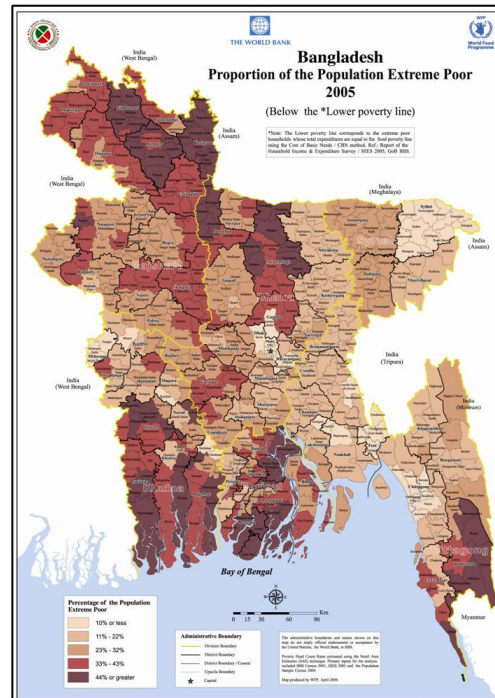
THE WORLD BANK

WFP
World Food Programme

Bangladesh
Proportion of the Population Extreme Poor
2005

(Below the *Lower poverty line)

*Note: The Lower poverty line corresponds to the extreme poor households whose total expenditures are equal to the food poverty line using the Cost of Basic Needs / CBN method. Ref.: Report of the Household Income & Expenditure Survey / HIES 2005, GoB BBS.

India
(West Bengal)

India
(Assam)

India
(West Bengal)

India
(Meghalaya)

India
(Assam)

India
(West Bengal)

India
(Tripura)

India
(Mizoram)

Myanmar

Bay of Bengal

0 15 30 60 90
Kms

Percentage of the Population Extreme Poor
10% or less
11% - 22%
23% - 32%
33% - 43%
44% or greater

Administrative Boundary
Division Boundary
District Boundary
District Boundary / Coastal
Upazila Boundary
Capital

The administrative boundaries and names shown on this map do not imply official endorsement or acceptance by the United Nations, the World Bank, or BBS.

Poverty Head Count Rates estimated using the Small Area Estimation (SAE) technique. Primary inputs for the analysis included BBS Census 2001, HIES 2005 and the Population Sample Census 2005.

Map produced by WFP, April 2009.